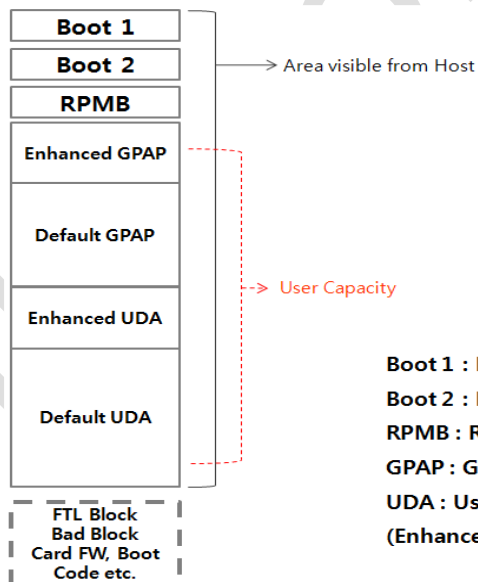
Boot 1

Boot 2

RPMB

Enhanced GPAP

Default GPAP

Enhanced UDA

Default UDA

FTL Block
Bad Block
Card FW, Boot
Code etc.

Area visible from Host

User Capacity

Boot 1 : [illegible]
Boot 2 : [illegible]
RPMB : R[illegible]
GPAP : G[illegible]
UDA : Us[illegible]
(Enhance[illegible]